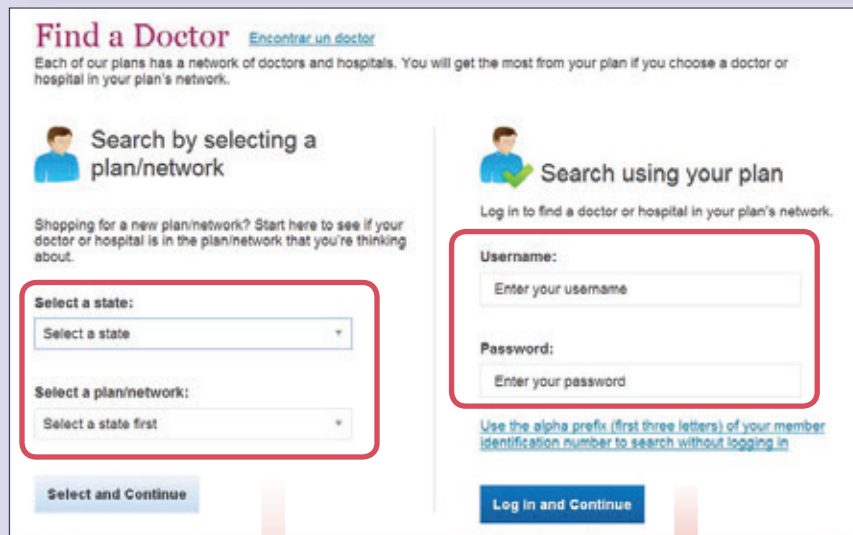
Find a Doctor Encontrar un doctor

Each of our plans has a network of doctors and hospitals. You will get the most from your plan if you choose a doctor or hospital in your plan's network.

Search by selecting a plan/network

Shopping for a new plan/network? Start here to see if your doctor or hospital is in the plan/network that you're thinking about.

Select a state:

Select a state

Select a plan/network:

Select a state first

Select and Continue

Search using your plan

Log in to find a doctor or hospital in your plan's network.

Username:

Enter your username

Password:

Enter your password

Use the alpha prefix (first three letters) of your member identification number to search without logging in

Log in and Continue